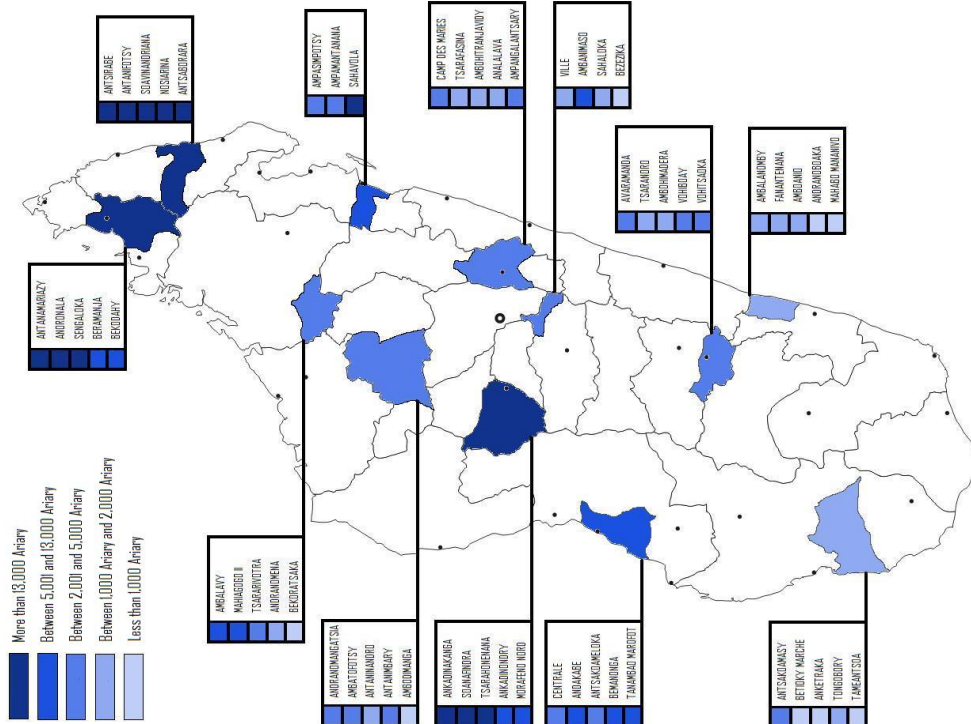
ANTSIRABE
ANTANFOTSY
SOAVINANDRIANA
NOSIARINA
ANTSABORARA

AMPAMPOTSY
AMPAMANTANANA
SAHAVOLA

CAMP DES MARIES
TSARAFASINA
AMBOHITRANJAVIDY
ANALALAVA
AMPANGALANTSARY

VILLE
BEANAMASO
SAHALOKA
BEZEZIKA

AVARAMANDA
TSARANORO
AMBOHIMADERA
VOHIBOAY
VOHITSAOKA

AMBALAMOMEY
FANANTENANA
AMBANIO
ANDRANOBOAKA
MAHABO MANANIVO

ANTANAMARAZY
ANDRONALA
SENGALOKA
BERAMANJA
BEKODAHY

More than 13,000 Ariary
Between 5,001 and 13,000 Ariary
Between 2,001 and 5,000 Ariary
Between 1,000 Ariary and 2,000 Ariary
Less than 1,000 Ariary

AMBALAVY
MAHABOBO II
TSARAHOVITRA
ANDRANOMENA
BEKORATSAKA

ANDRANOMANGATSIA
AMBATOFOTSY
ANTANIMANDRO
ANTANIMBARY
AMBODIMANGA

ANKADINAKANGA
SOANAFINDRA
TSARAHONENANA
ANKADINONDRY
MIRAFENO NORD

CENTRALE
ANDAKABE
ANTSAKOAMELOKA
BEMANONGA
TANAMBAO MAROFOT

ANTSAKOAMASY
BETOKY MARCHE
ANKETRAKA
TONGOBORY
TAMBANTSOA